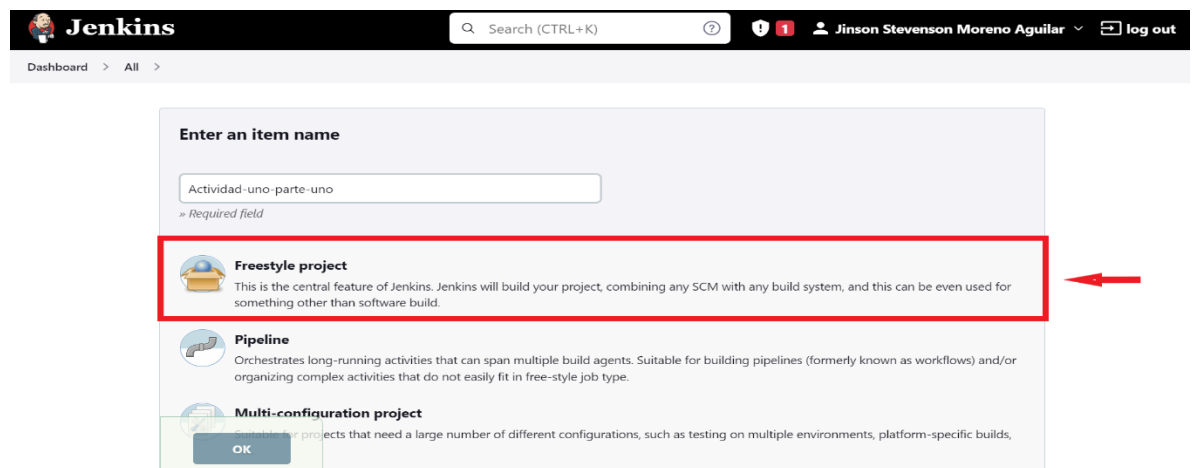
Jenkins

Search (CTRL+K)

1

Jinson Stevenson Moreno Aguilar

log out

Dashboard > All >

Enter an item name

Actividad-uno-parte-uno

» Required field

Freestyle project

This is the central feature of Jenkins. Jenkins will build your project, combining any SCM with any build system, and this can be even used for something other than software build.

Pipeline

Orchestrates long-running activities that can span multiple build agents. Suitable for building pipelines (formerly known as workflows) and/or organizing complex activities that do not easily fit in free-style job type.

Multi-configuration project

Suitable for projects that need a large number of different configurations, such as testing on multiple environments, platform-specific builds,

OK